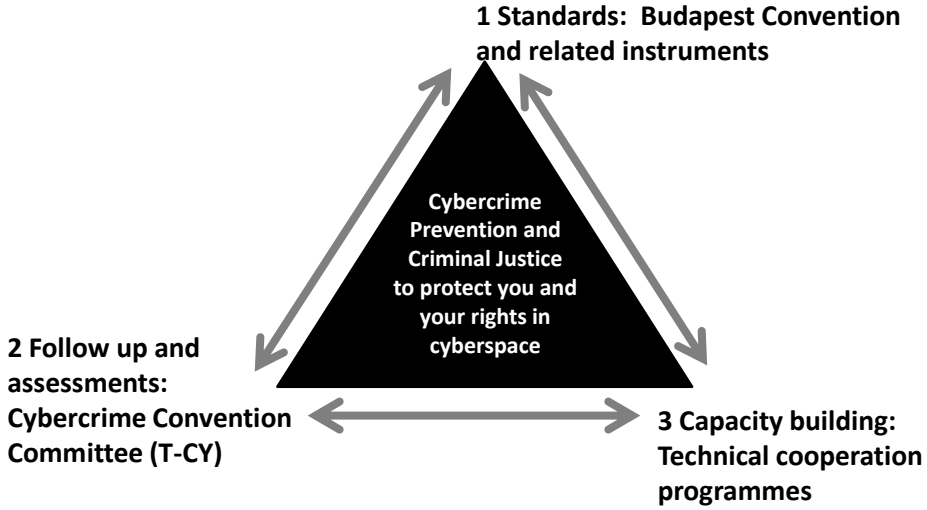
1 Standards: Budapest Convention and related instruments

Cybercrime Prevention and Criminal Justice to protect you and your rights in cyberspace

2 Follow up and assessments: Cybercrime Convention Committee (T-CY)

3 Capacity building: Technical cooperation programmes